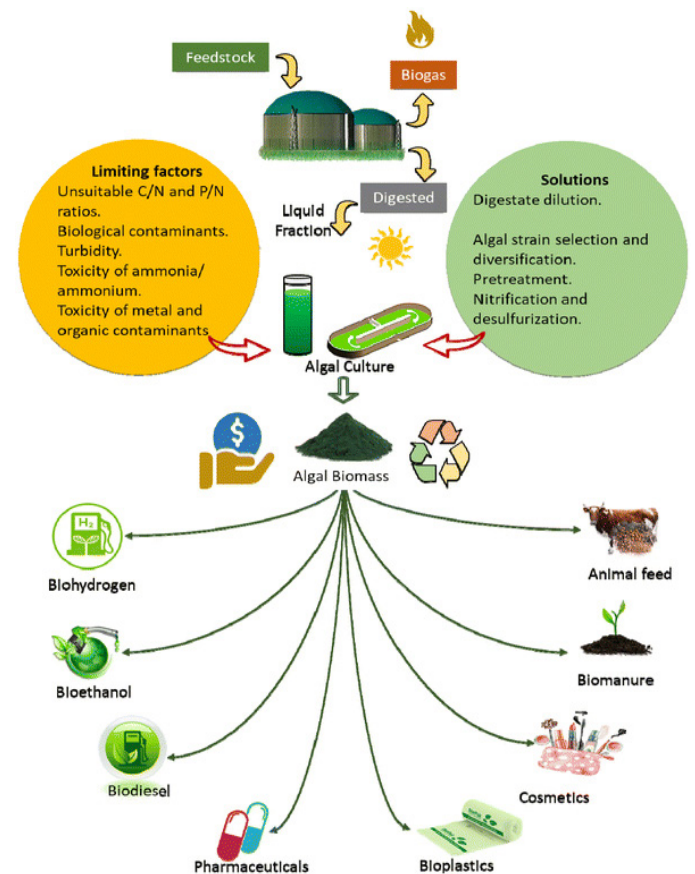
Feedstock

Biogas

Digested

Liquid Fraction

Limiting factors
Unsuitable C/N and P/N ratios.
Biological contaminants.
Turbidity.
Toxicity of ammonia/ ammonium.
Toxicity of metal and organic contaminants

Solutions
Digestate dilution.

Algal strain selection and diversification.
Pretreatment.
Nitrification and desulfurization.

Algal Culture

$

Algal Biomass

$H_2$

Biohydrogen

Animal feed

Bioethanol

Biomanure

Biodiesel

Cosmetics

Pharmaceuticals

Bioplastics